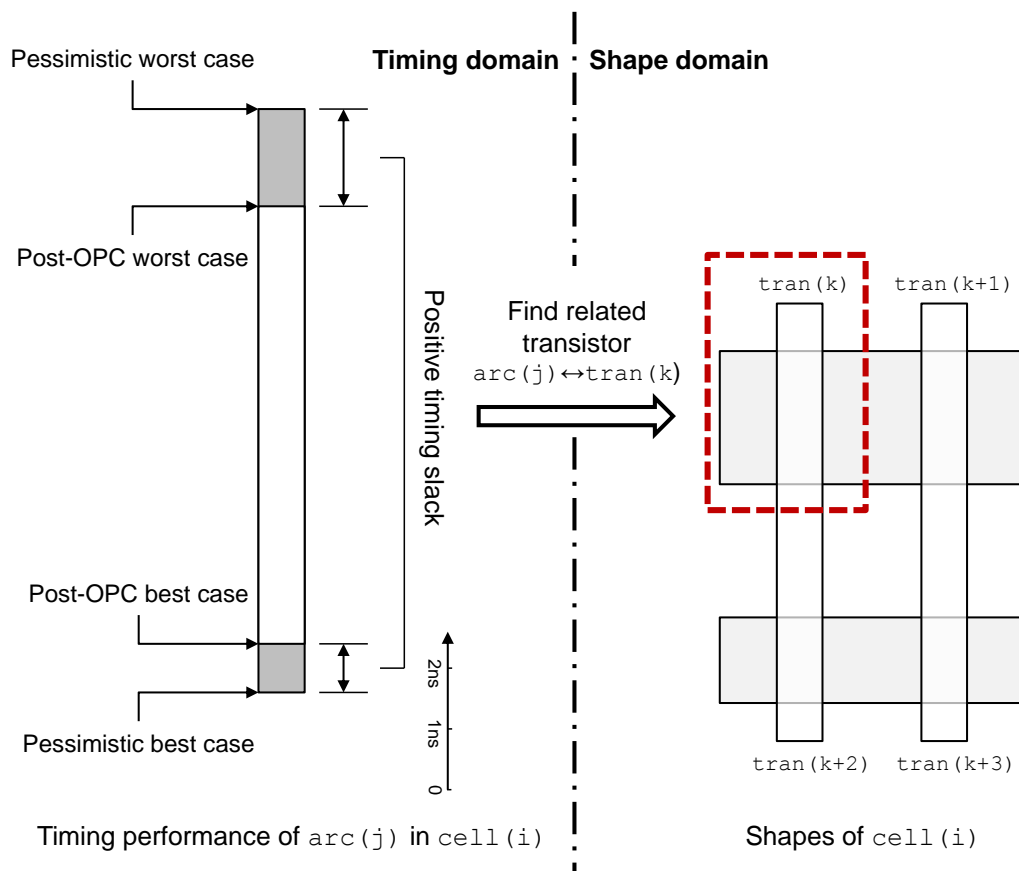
Pessimistic worst case

Timing domain

Shape domain

Post-OPC worst case

Positive timing slack

Find related transistor $\text{arc(j)} \leftrightarrow \text{tran(k)}$

tran(k)

tran(k+1)

Post-OPC best case

Pessimistic best case

2ns

1ns

0

tran(k+2)

tran(k+3)

Timing performance of arc(j) in cell(i)

Shapes of cell(i)